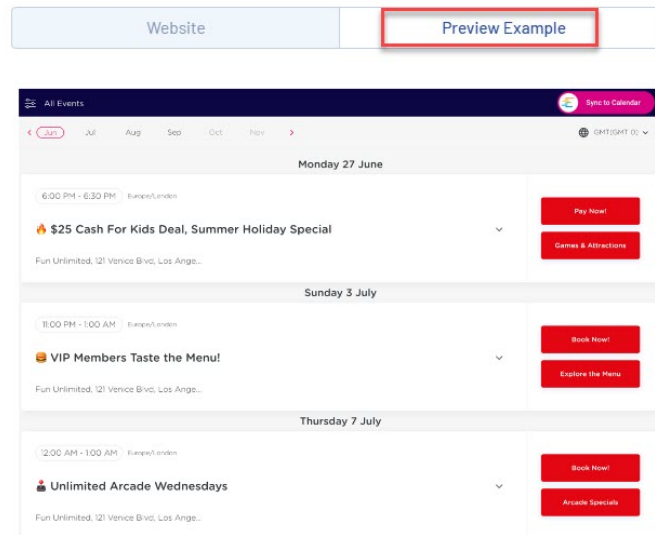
Website

Preview Example

All Events

Sync to Calendar

< Jun Jul Aug Sep Oct Nov >

GMT(GMT 0)

Monday 27 June

6:00 PM - 6:30 PM Europe/London

🔥 $25 Cash For Kids Deal, Summer Holiday Special

Fun Unlimited, 121 Venice Blvd, Los Ange...

Pay Now!

Games & Attractions

Sunday 3 July

11:00 PM - 1:00 AM Europe/London

🍔 VIP Members Taste the Menu!

Fun Unlimited, 121 Venice Blvd, Los Ange...

Book Now!

Explore the Menu

Thursday 7 July

12:00 AM - 1:00 AM Europe/London

🕹 Unlimited Arcade Wednesdays

Fun Unlimited, 121 Venice Blvd, Los Ange...

Book Now!

Arcade Specials